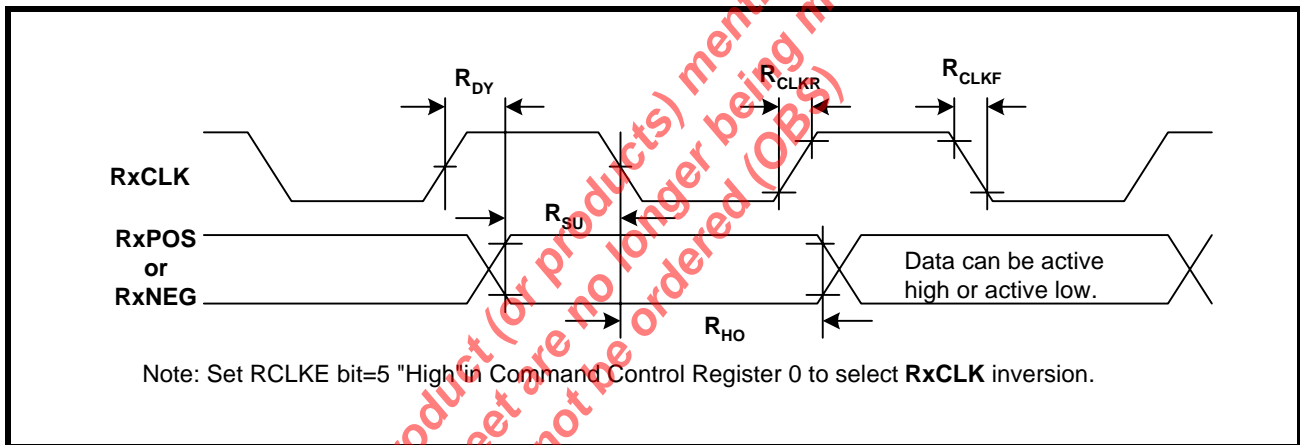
$R_{DY}$

$R_{CLKR}$

$R_{CLKF}$

RxCLK

$R_{SU}$

RxPOS or RxNEG

Data can be active high or active low.

$R_{HO}$

Note: Set RCLKE bit=5 "High"in Command Control Register 0 to select **RxCLK** inversion.

product (or products) mentioned in this data sheet are no longer being manufactured and can not be ordered (OBS)